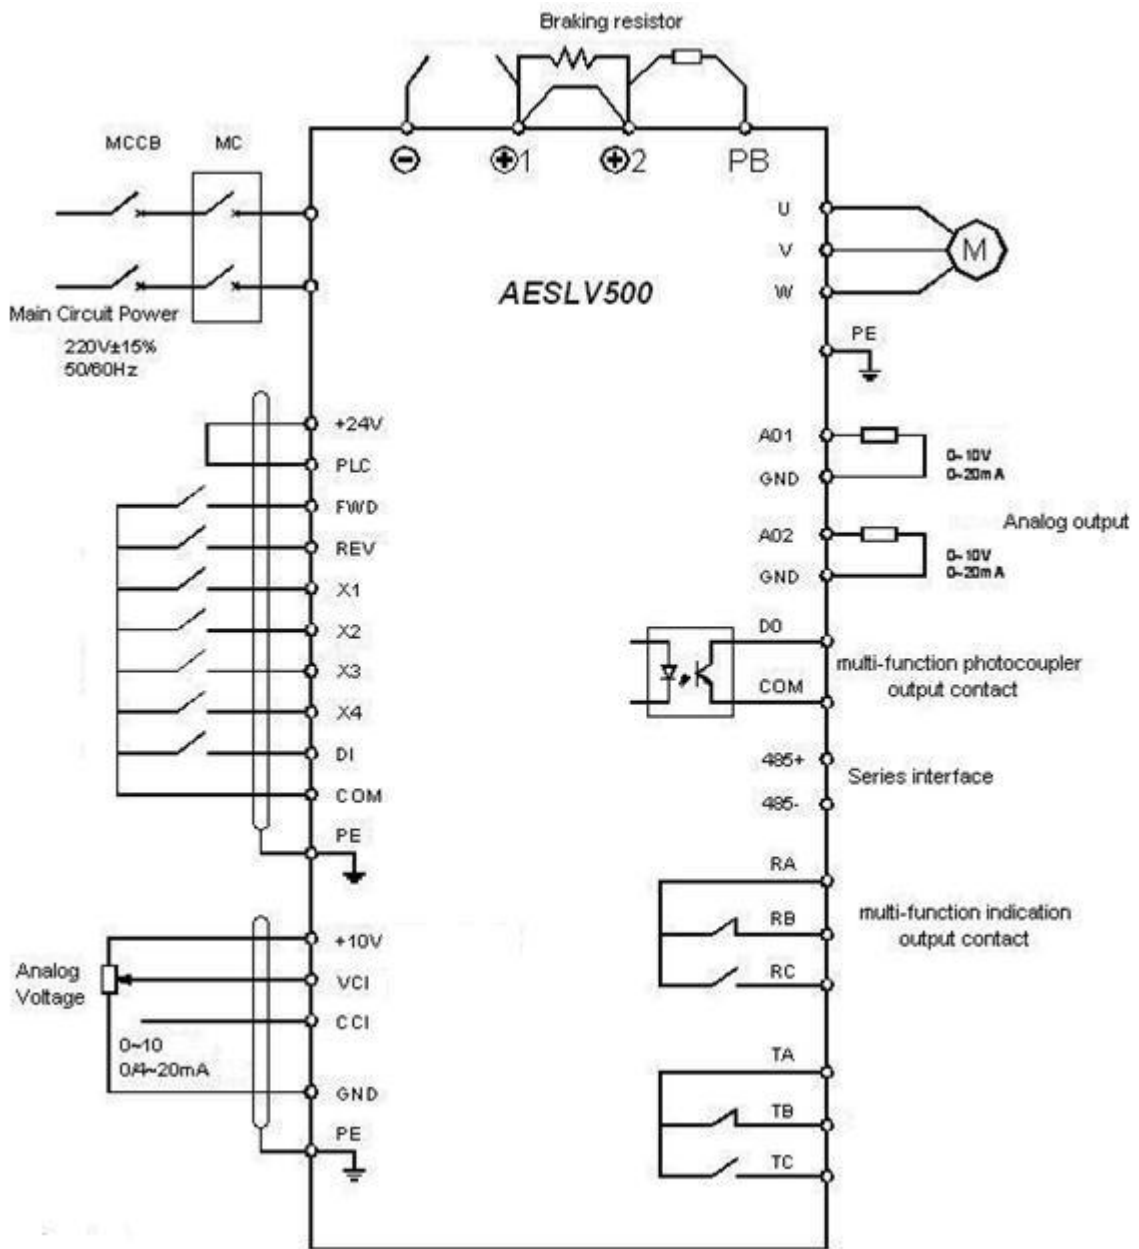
Braking resistor

MCCB MC

⊖ ⊕1 ⊕2 PB

U
V
W
M

AESLV500

Main Circuit Power
220V±15%
50/60Hz

PE

+24V
PLC
FWD
REV
X1
X2
X3
X4
DI
COM
PE

A01
GND
0~10V
0~20mA

Analog output

A02
GND
0~10V
0~20mA

DO
COM
multi-function photocoupler output contact

485+
485-
Series interface

RA
RB
RC
multi-function indication output contact

+10V
VCI
CCI
GND
PE

Analog Voltage
0~10
0/4~20mA

TA
TB
TC